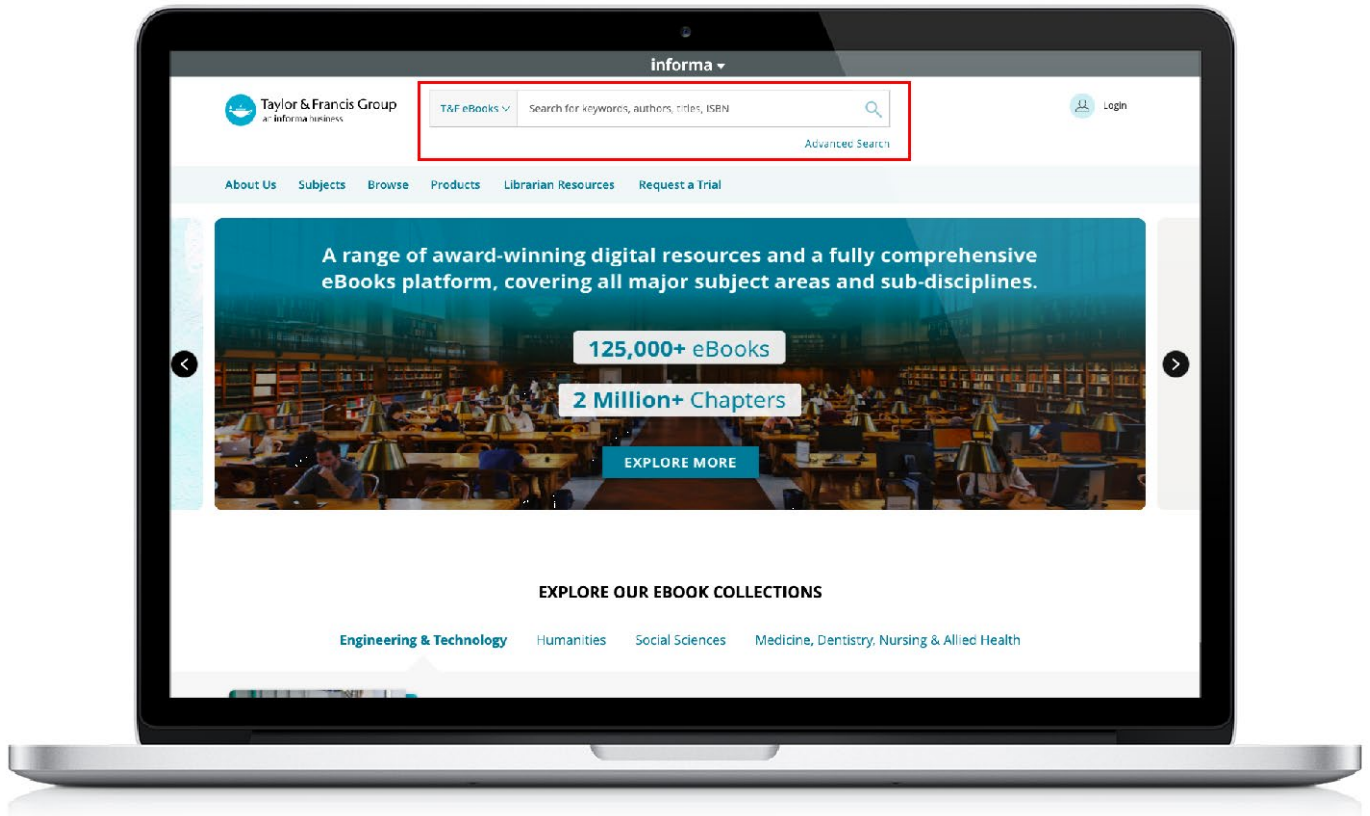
informa

Taylor & Francis Group
an informa business

T&F eBooks

Search for keywords, authors, titles, ISBN

Advanced Search

Login

About Us Subjects Browse Products Librarian Resources Request a Trial

A range of award-winning digital resources and a fully comprehensive eBooks platform, covering all major subject areas and sub-disciplines.

125,000+ eBooks

2 Million+ Chapters

EXPLORE MORE

EXPLORE OUR EBOOK COLLECTIONS

Engineering & Technology Humanities Social Sciences Medicine, Dentistry, Nursing & Allied Health